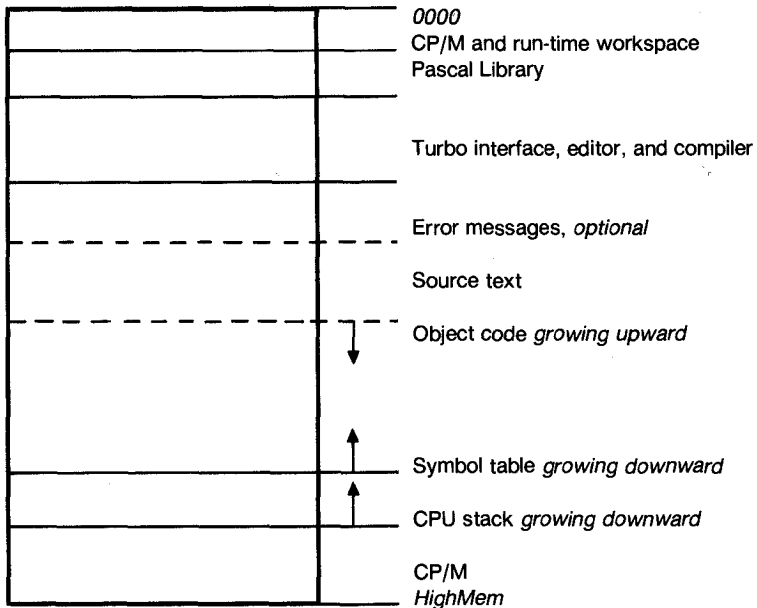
0000
CP/M and run-time workspace
Pascal Library

Turbo interface, editor, and compiler

Error messages, optional

Source text

Object code growing upward

Symbol table growing downward

CPU stack growing downward

CP/M
HighMem